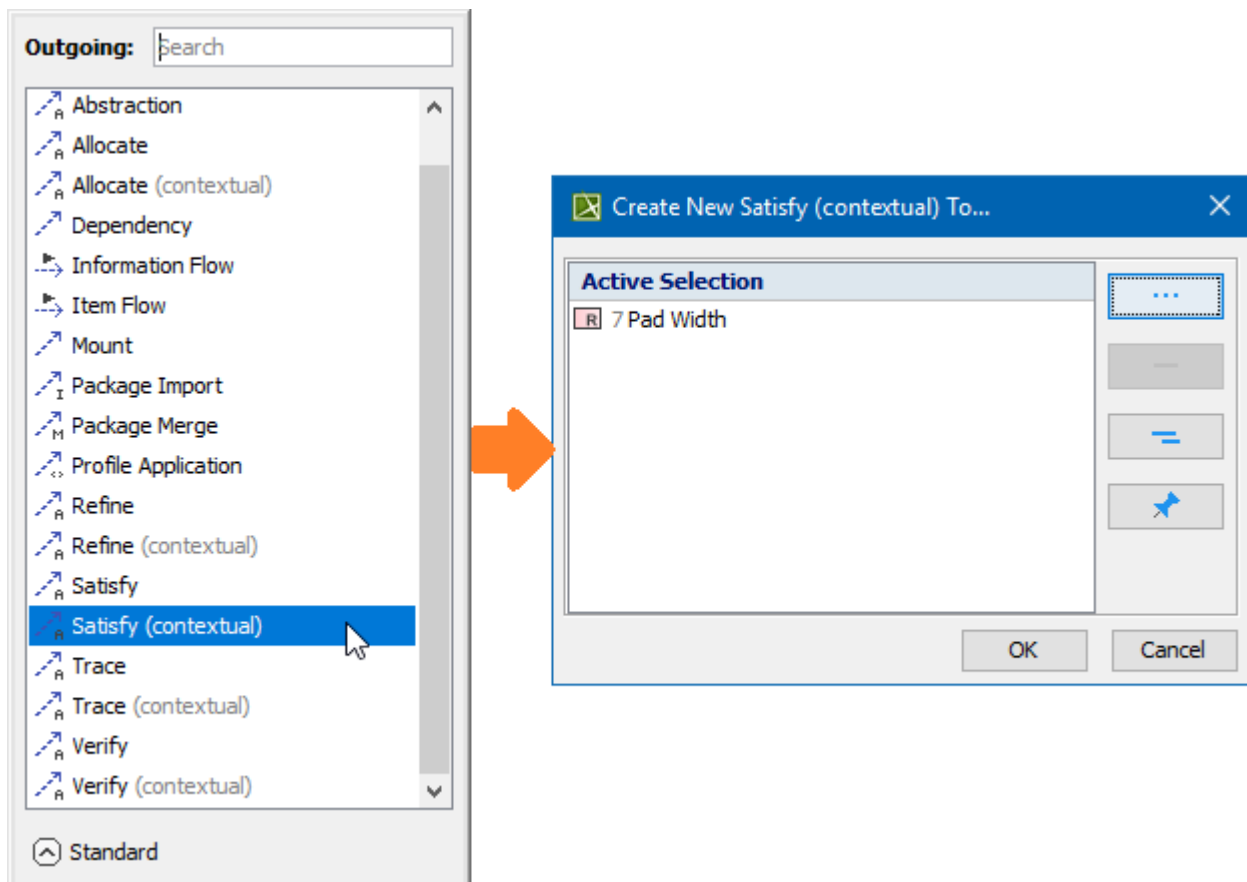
Outgoing: Search

Abstraction
Allocate
Allocate (contextual)
Dependency
Information Flow
Item Flow
Mount
Package Import
Package Merge
Profile Application
Refine
Refine (contextual)
Satisfy
Satisfy (contextual)
Trace
Trace (contextual)
Verify
Verify (contextual)

Standard

Create New Satisfy (contextual) To...

Active Selection
R 7 Pad Width

...

OK
Cancel